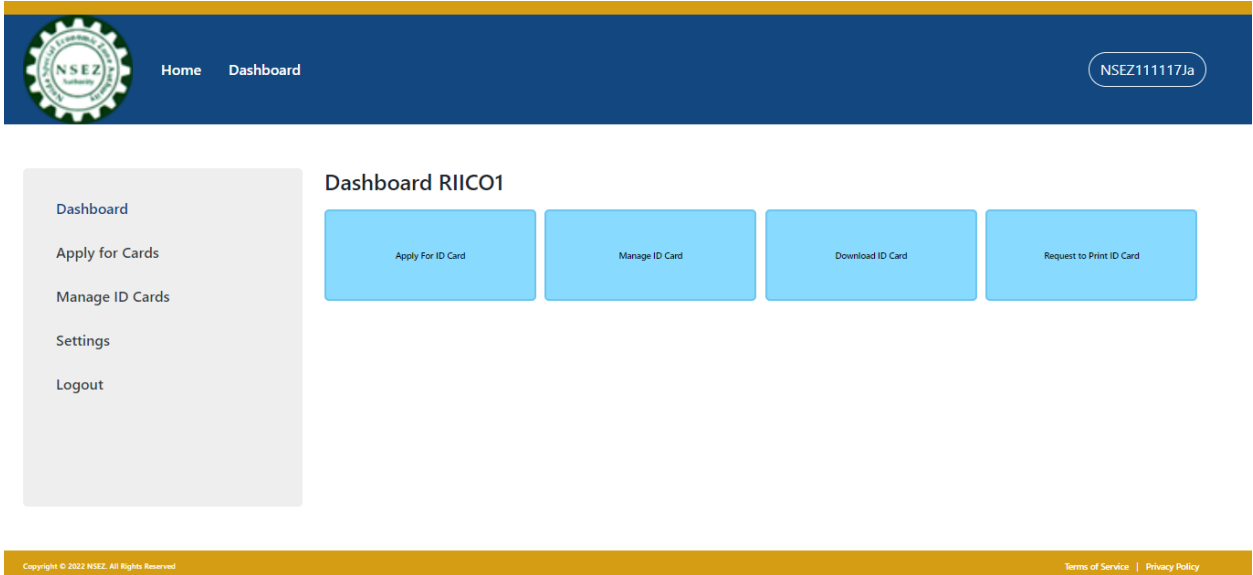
NSEZ
Noida Special Economic Zone Authority

Home Dashboard

NSEZ111117Ja

Dashboard

Apply for Cards

Manage ID Cards

Settings

Logout

Dashboard RIICO1

Apply For ID Card

Manage ID Card

Download ID Card

Request to Print ID Card

Copyright © 2022 NSEZ. All Rights Reserved

Terms of Service | Privacy Policy